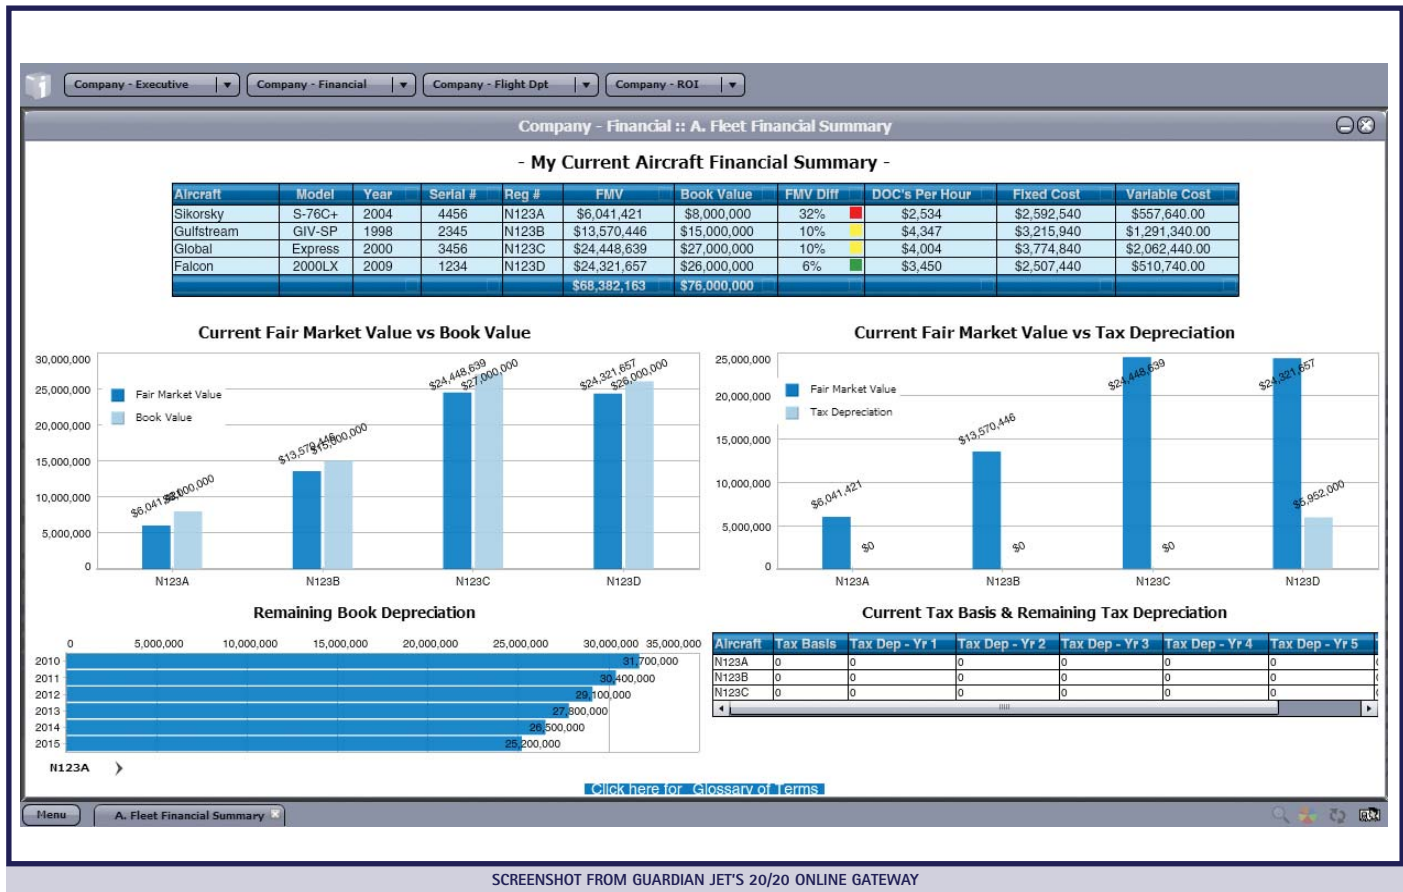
Company - Executive ▼ Company - Financial ▼ Company - Flight Dpt ▼ Company - ROI ▼

Company - Financial :: A. Fleet Financial Summary

- My Current Aircraft Financial Summary -

| Aircraft | Model | Year | Serial # | Reg # | FMV | Book Value | FMV Diff | DOC's Per Hour | Fixed Cost | Variable Cost |
|---|---|---|---|---|---|---|---|---|---|---|
| Sikorsky | S-76C+ | 2004 | 4456 | N123A | $6,041,421 | $8,000,000 | 32% | $2,534 | $2,592,540 | $557,640.00 |
| Gulfstream | GIV-SP | 1998 | 2345 | N123B | $13,570,446 | $15,000,000 | 10% | $4,347 | $3,215,940 | $1,291,340.00 |
| Global | Express | 2000 | 3456 | N123C | $24,448,639 | $27,000,000 | 10% | $4,004 | $3,774,840 | $2,062,440.00 |
| Falcon | 2000LX | 2009 | 1234 | N123D | $24,321,657 | $26,000,000 | 6% | $3,450 | $2,507,440 | $510,740.00 |
| | | | | | $68,382,163 | $76,000,000 | | | | |

Current Fair Market Value vs Book Value

30,000,000
25,000,000
20,000,000
15,000,000
10,000,000
5,000,000
0

Fair Market Value
Book Value

$6,041,421 $8,000,000
$13,570,446 $15,000,000
$24,448,639 $27,000,000
$24,321,657 $26,000,000

N123A N123B N123C N123D

Current Fair Market Value vs Tax Depreciation

25,000,000
20,000,000
15,000,000
10,000,000
5,000,000
0

Fair Market Value
Tax Depreciation

$6,041,421 $0
$13,570,446 $0
$24,448,639 $0
$24,321,657 $5,952,000

N123A N123B N123C N123D

Remaining Book Depreciation

0 5,000,000 10,000,000 15,000,000 20,000,000 25,000,000 30,000,000 35,000,000

2010 31,700,000
2011 30,400,000
2012 29,100,000
2013 27,800,000
2014 26,500,000
2015 25,200,000

N123A

Current Tax Basis & Remaining Tax Depreciation

| Aircraft | Tax Basis | Tax Dep - Yr 1 | Tax Dep - Yr 2 | Tax Dep - Yr 3 | Tax Dep - Yr 4 | Tax Dep - Yr 5 |
|---|---|---|---|---|---|---|
| N123A | 0 | 0 | 0 | 0 | 0 | 0 |
| N123B | 0 | 0 | 0 | 0 | 0 | 0 |
| N123C | 0 | 0 | 0 | 0 | 0 | 0 |

Click here for Glossary of Terms

Menu A. Fleet Financial Summary

SCREENSHOT FROM GUARDIAN JET'S 20/20 ONLINE GATEWAY